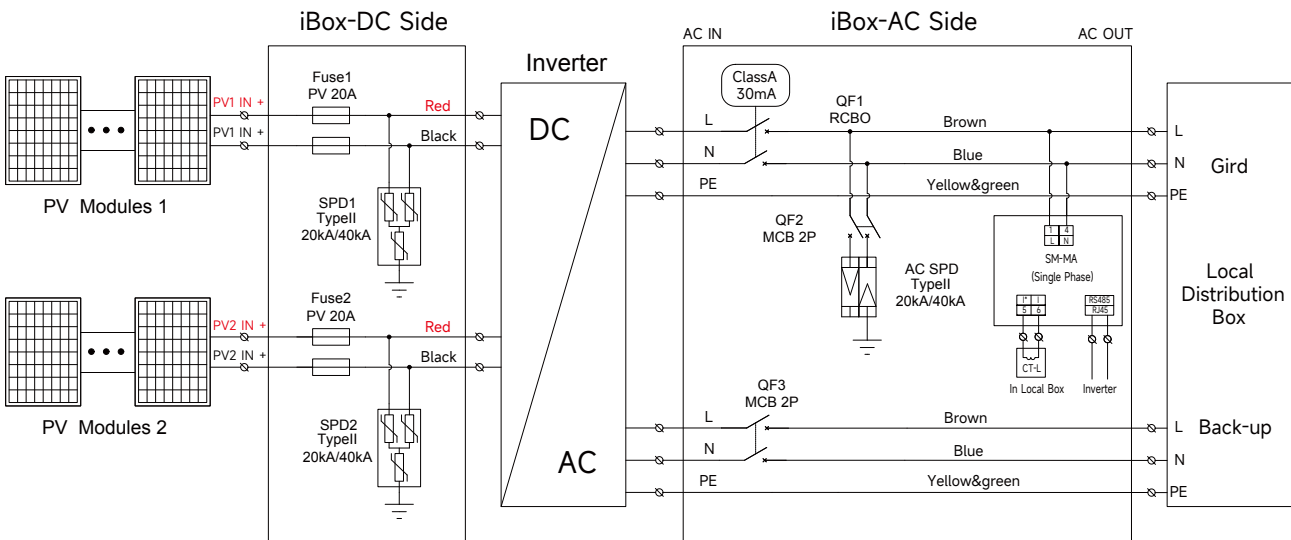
iBox-DC Side

iBox-AC Side

AC IN

AC OUT

Inverter

PV1 IN +
PV1 IN +

Fuse1
PV 20A

Red
Black

DC

PV Modules 1

SPD1
TypeII
20kA/40kA

PV2 IN +
PV2 IN +

Fuse2
PV 20A

Red
Black

PV Modules 2

SPD2
TypeII
20kA/40kA

AC

ClassA
30mA

QF1
RCBO

L
N
PE

Brown
Blue
Yellow&green

L
N
PE

Gird

QF2
MCB 2P

AC SPD
TypeII
20kA/40kA

1 4
L N

SM-MA
(Single Phase)

I* I
5 6

RS485
RJ45

CT-L

In Local Box

Inverter

Local
Distribution
Box

QF3
MCB 2P

L
N
PE

Brown
Blue
Yellow&green

L
N
PE

Back-up